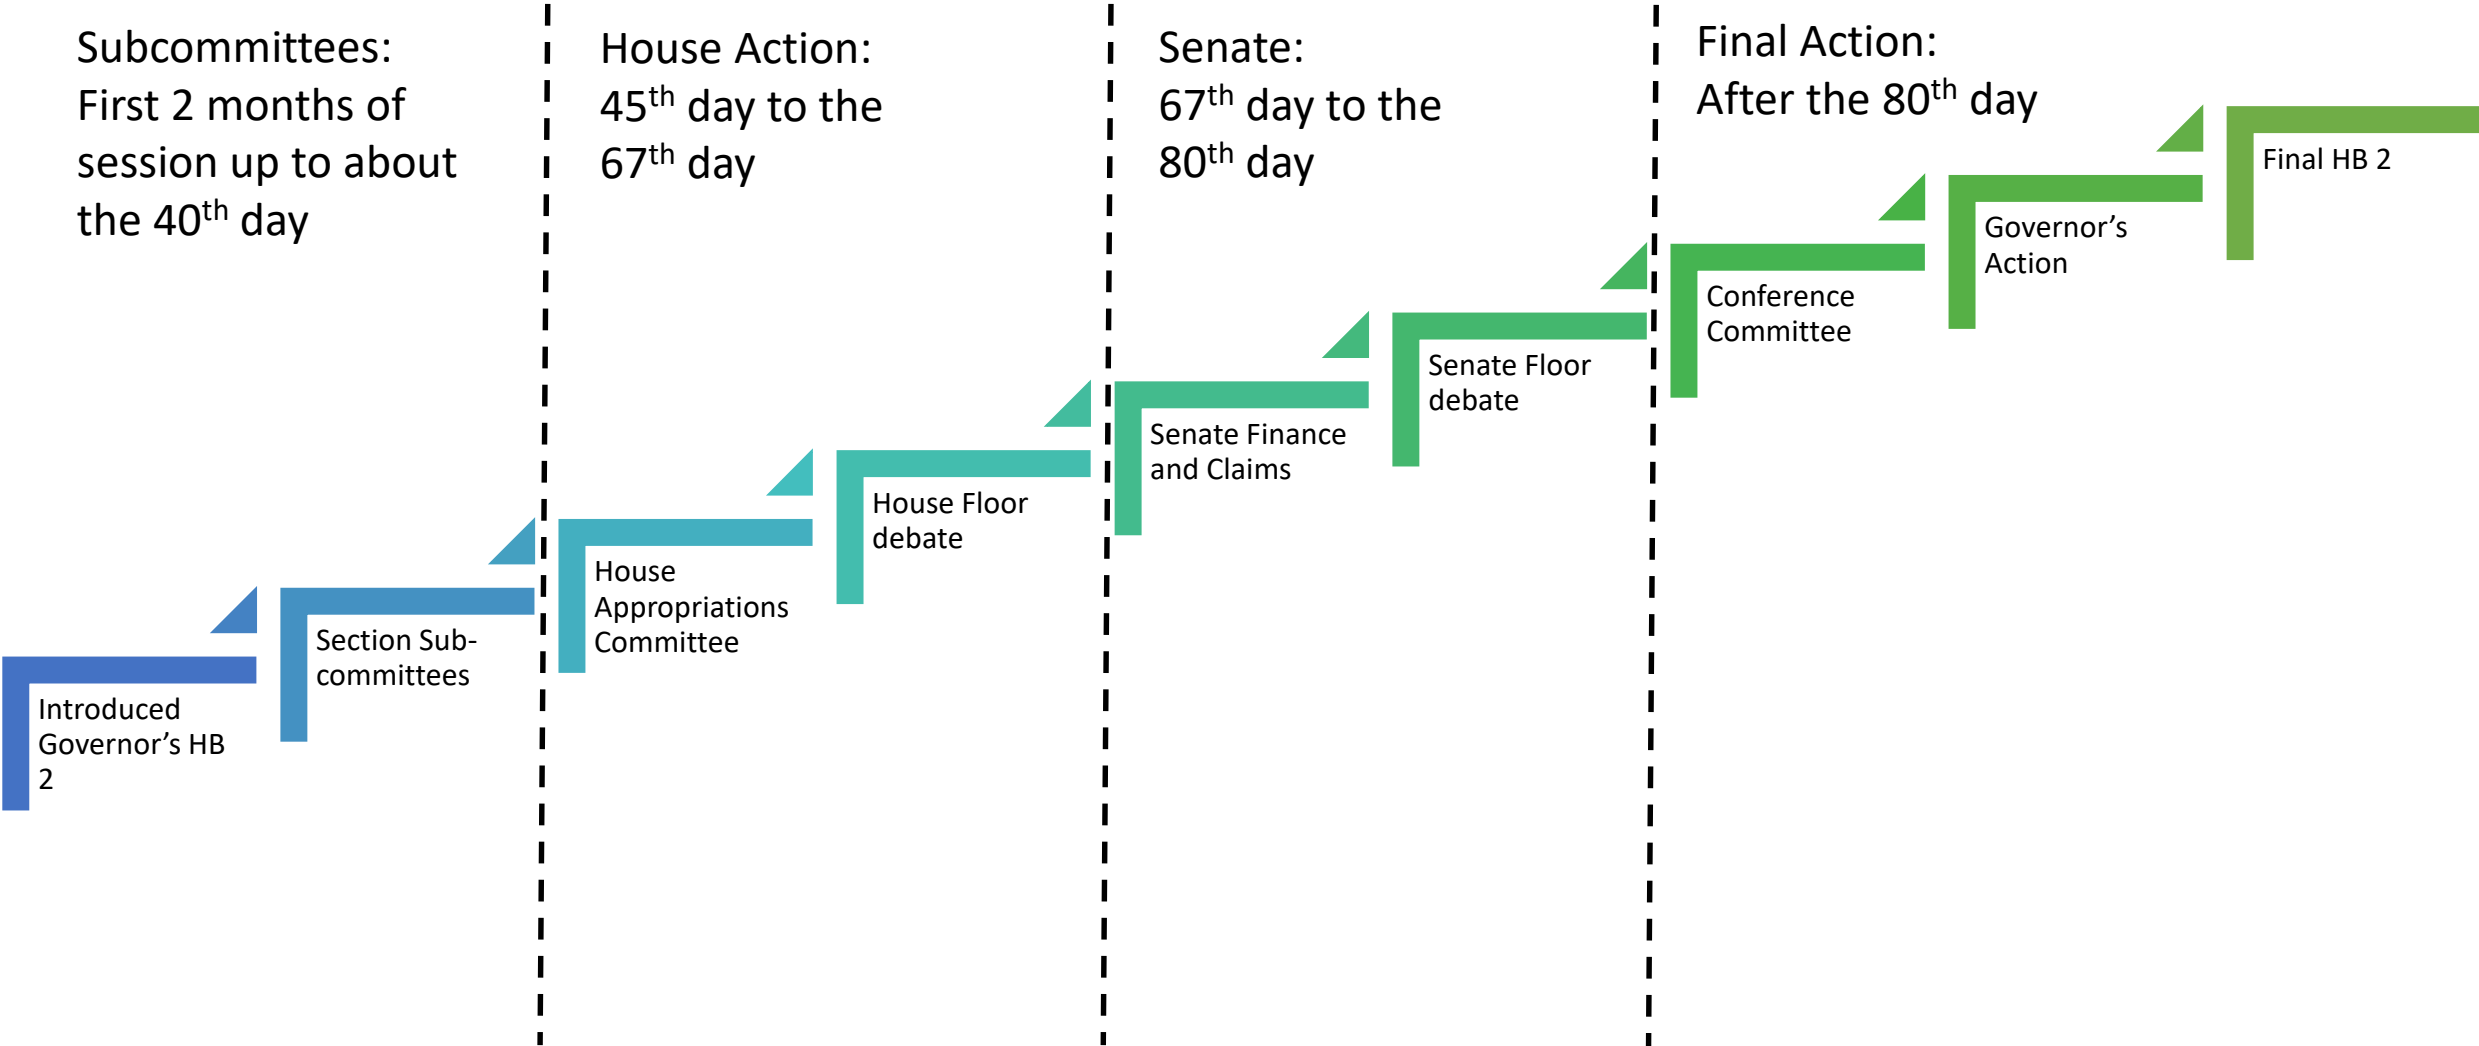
Subcommittees: First 2 months of session up to about the 40$^{th}$ day

House Action: 45$^{th}$ day to the 67$^{th}$ day

Senate: 67$^{th}$ day to the 80$^{th}$ day

Final Action: After the 80$^{th}$ day

Final HB 2

Governor's Action

Conference Committee

Senate Floor debate

Senate Finance and Claims

House Floor debate

House Appropriations Committee

Section Subcommittees

Introduced Governor's HB 2